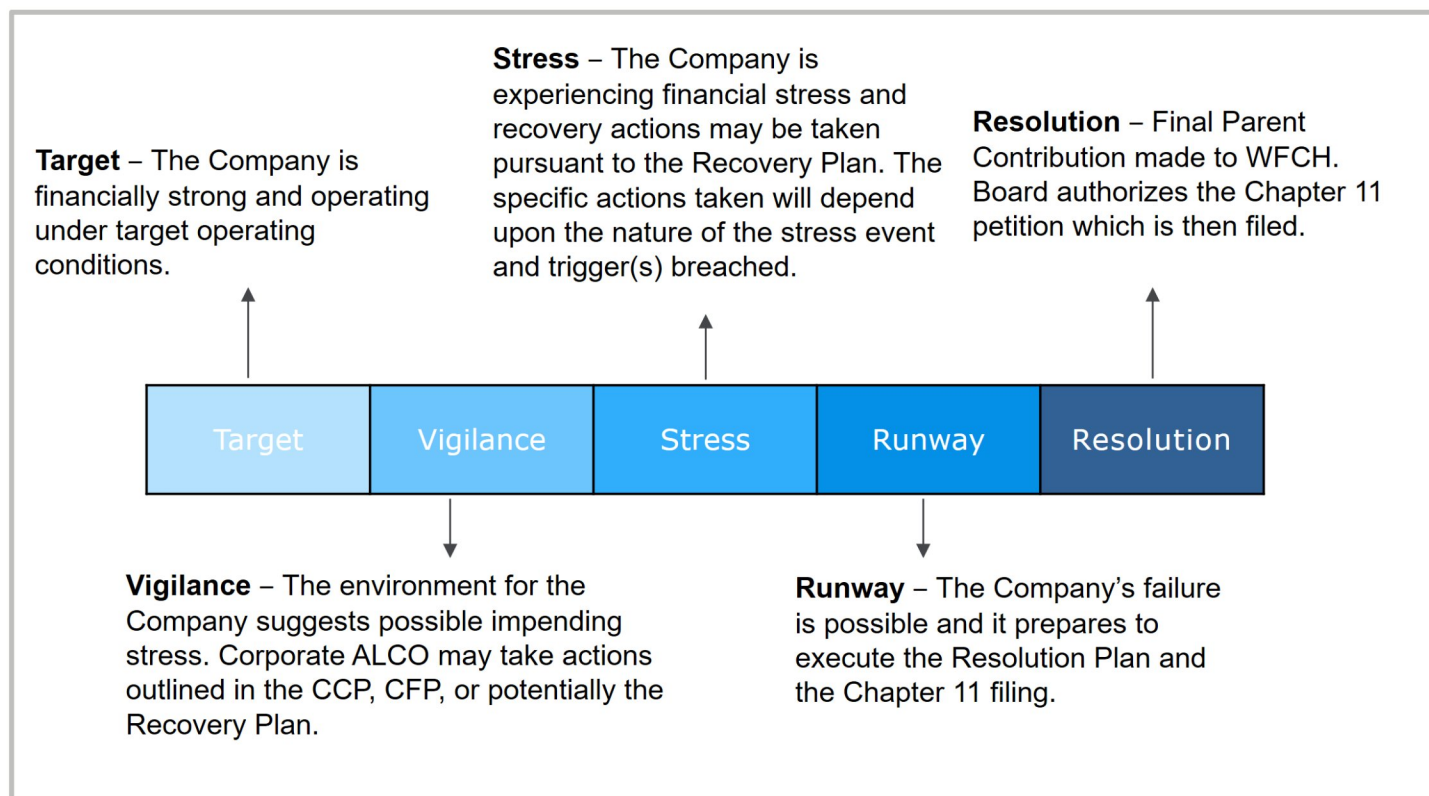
**Target** – The Company is financially strong and operating under target operating conditions.

**Stress** – The Company is experiencing financial stress and recovery actions may be taken pursuant to the Recovery Plan. The specific actions taken will depend upon the nature of the stress event and trigger(s) breached.

**Resolution** – Final Parent Contribution made to WFCH. Board authorizes the Chapter 11 petition which is then filed.

| Target | Vigilance | Stress | Runway | Resolution |
|---|---|---|---|---|

**Vigilance** – The environment for the Company suggests possible impending stress. Corporate ALCO may take actions outlined in the CCP, CFP, or potentially the Recovery Plan.

**Runway** – The Company's failure is possible and it prepares to execute the Resolution Plan and the Chapter 11 filing.